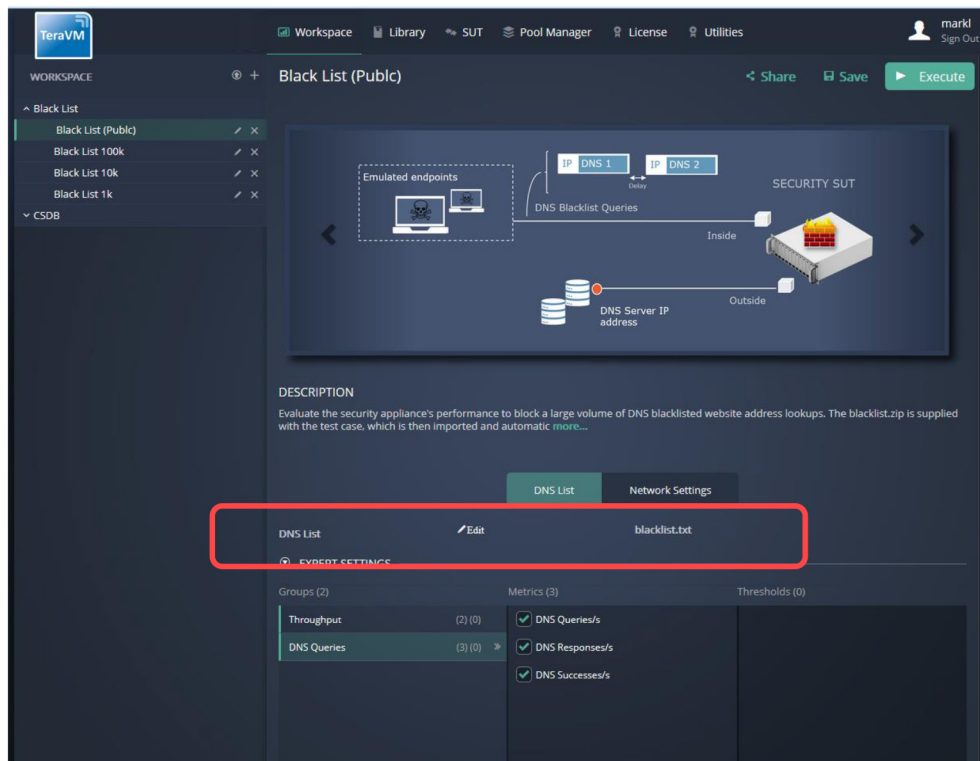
TeraVM

Workspace Library SUT Pool Manager License Utilities

markl
Sign Out

WORKSPACE

Black List
Black List (Publc)
Black List 100k
Black List 10k
Black List 1k
CSDB

Black List (Publc)

Share Save Execute

IP DNS 1
Delay
IP DNS 2

Emulated endpoints

SECURITY SUT

DNS Blacklist Queries

Inside

Outside

DNS Server IP address

DESCRIPTION

Evaluate the security appliance's performance to block a large volume of DNS blacklisted website address lookups. The blacklist.zip is supplied with the test case, which is then imported and automatic more...

DNS List Network Settings

DNS List Edit blacklist.txt

EXPERT SETTINGS

Groups (2) Metrics (3) Thresholds (0)

Throughput (2) (0)
DNS Queries (3) (0)

DNS Queries/s
DNS Responses/s
DNS Successes/s